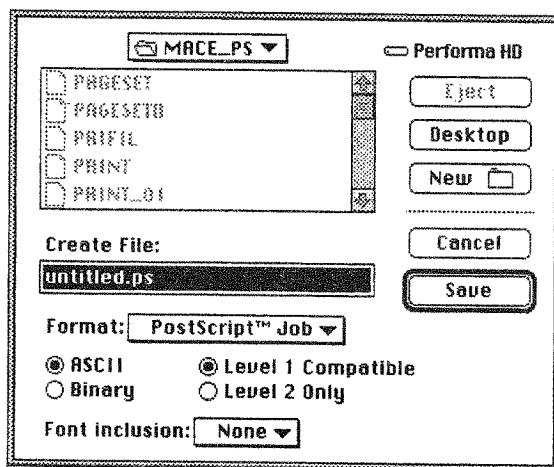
MACE_PS
Performa HD
PAGESET
PAGESET0
PRIFIL
PRINT
PRINT_01
Eject
Desktop
New
Create File:
Cancel
untitled.ps
Save
Format: PostScript™ Job
ASCII
Level 1 Compatible
Binary
Level 2 Only
Font inclusion: None